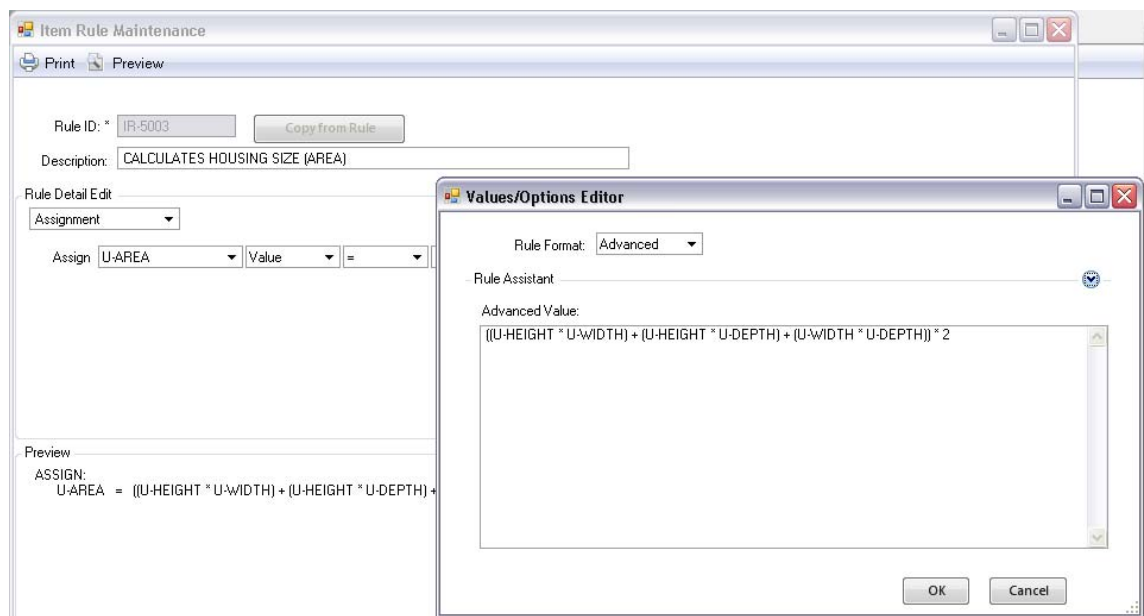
Item Rule Maintenance

Print Preview

Rule ID: * IR-5003 Copy from Rule

Description: CALCULATES HOUSING SIZE (AREA)

Rule Detail Edit

Assignment

Assign U-AREA Value =

Preview

ASSIGN:
U-AREA = ((U-HEIGHT * U-WIDTH) + (U-HEIGHT * U-DEPTH) +

Values/Options Editor

Rule Format: Advanced

Rule Assistant

Advanced Value:

((U-HEIGHT * U-WIDTH) + (U-HEIGHT * U-DEPTH) + (U-WIDTH * U-DEPTH)) * 2

OK Cancel